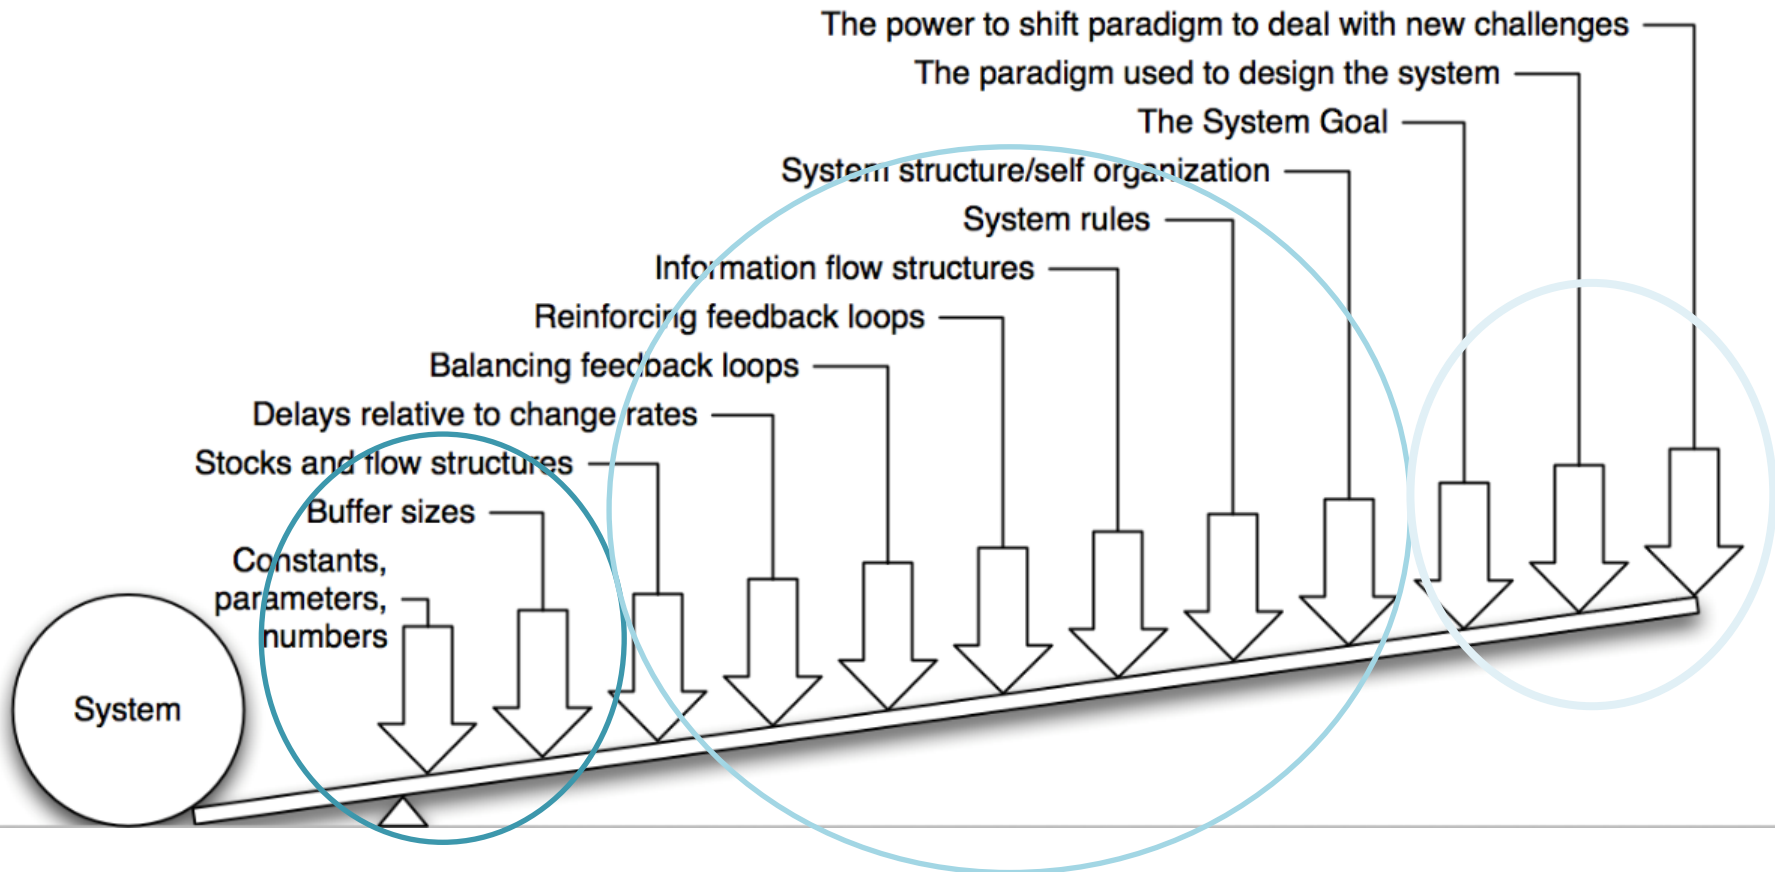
The power to shift paradigm to deal with new challenges
The paradigm used to design the system
The System Goal
System structure/self organization
System rules
Information flow structures
Reinforcing feedback loops
Balancing feedback loops
Delays relative to change rates
Stocks and flow structures
Buffer sizes
Constants, parameters, numbers
System